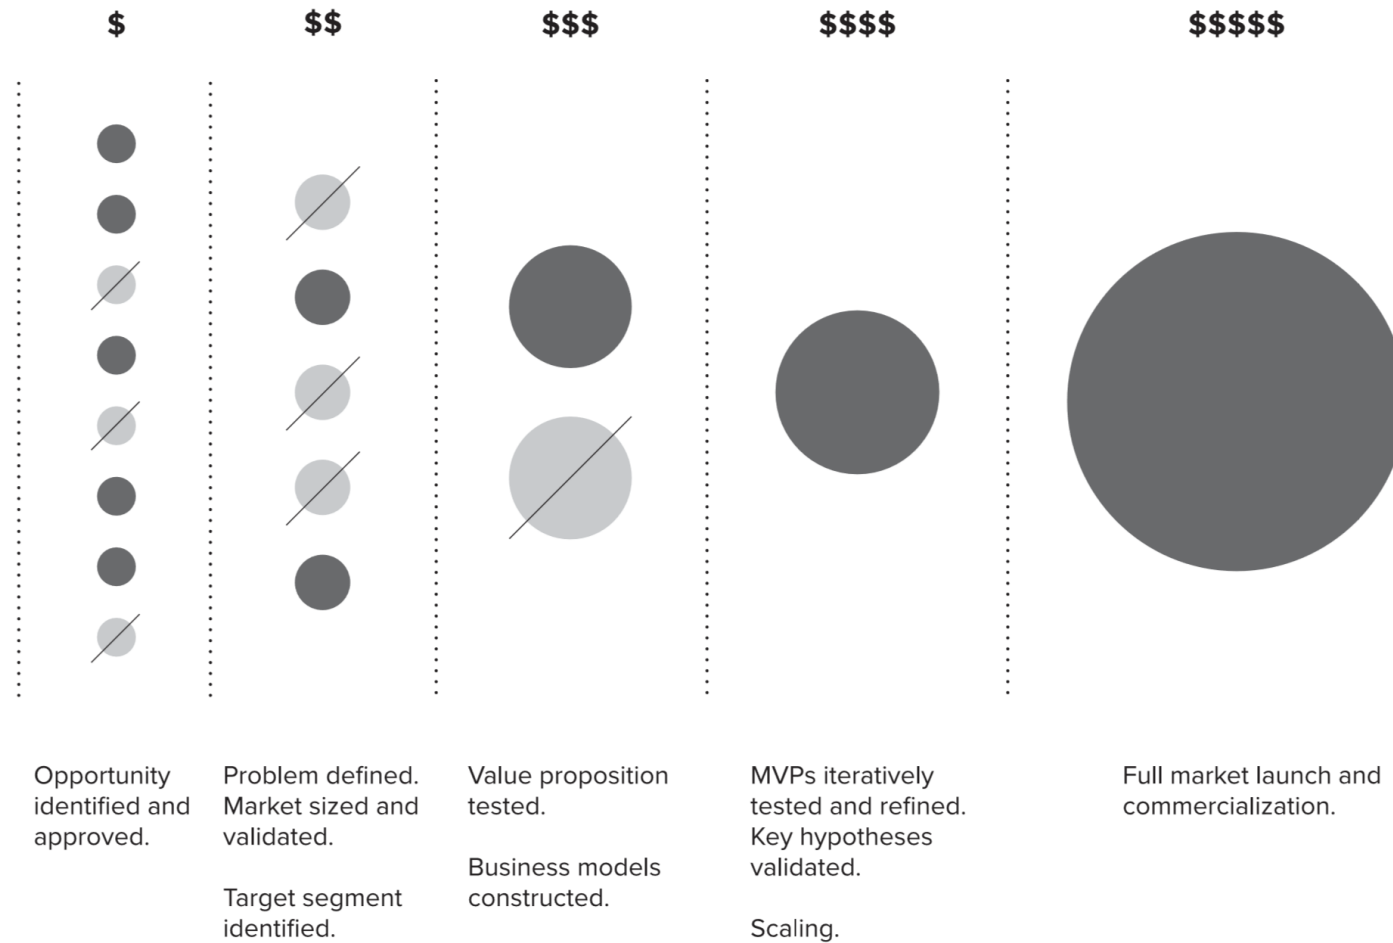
$

$$

$$$

$$$$

$$$$$

Opportunity identified and approved.

Problem defined. Market sized and validated.

Target segment identified.

Value proposition tested.

Business models constructed.

MVPs iteratively tested and refined. Key hypotheses validated.

Scaling.

Full market launch and commercialization.